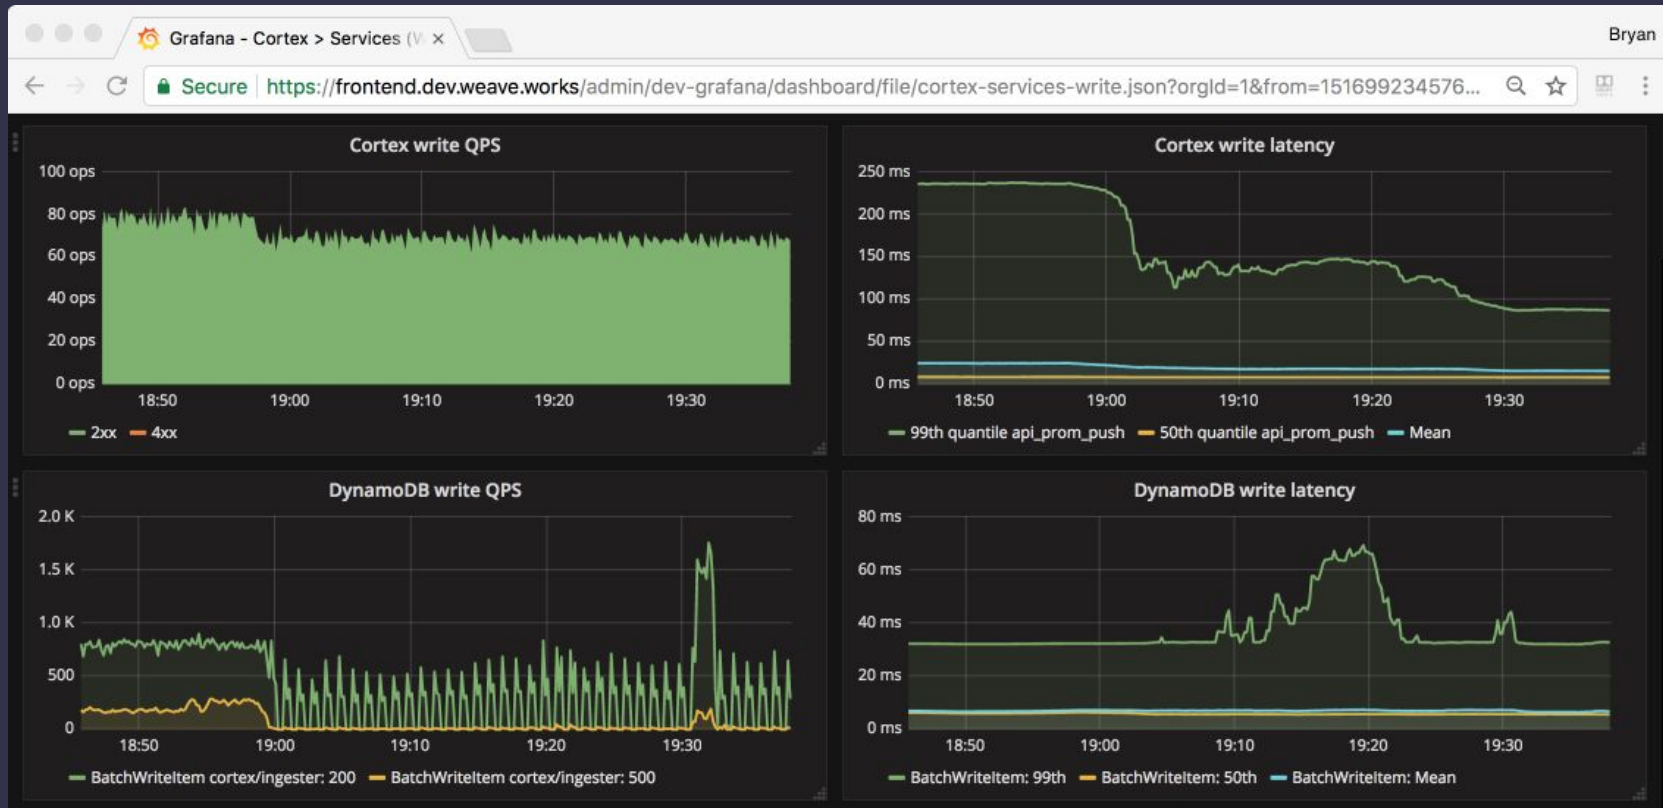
Grafana - Cortex > Services (V ×

Bryan

Secure https://frontend.dev.weave.works/admin/dev-grafana/dashboard/file/cortex-services-write.json?orgId=1&from=151699234576...

Cortex write QPS

100 ops
80 ops
60 ops
40 ops
20 ops
0 ops

18:50 19:00 19:10 19:20 19:30

2xx 4xx

Cortex write latency

250 ms
200 ms
150 ms
100 ms
50 ms
0 ms

18:50 19:00 19:10 19:20 19:30

99th quantile api_prom_push 50th quantile api_prom_push Mean

DynamoDB write QPS

2.0 K
1.5 K
1.0 K
500
0

18:50 19:00 19:10 19:20 19:30

BatchWriteItem cortex/ingester: 200 BatchWriteItem cortex/ingester: 500

DynamoDB write latency

80 ms
60 ms
40 ms
20 ms
0 ms

18:50 19:00 19:10 19:20 19:30

BatchWriteItem: 99th BatchWriteItem: 50th BatchWriteItem: Mean